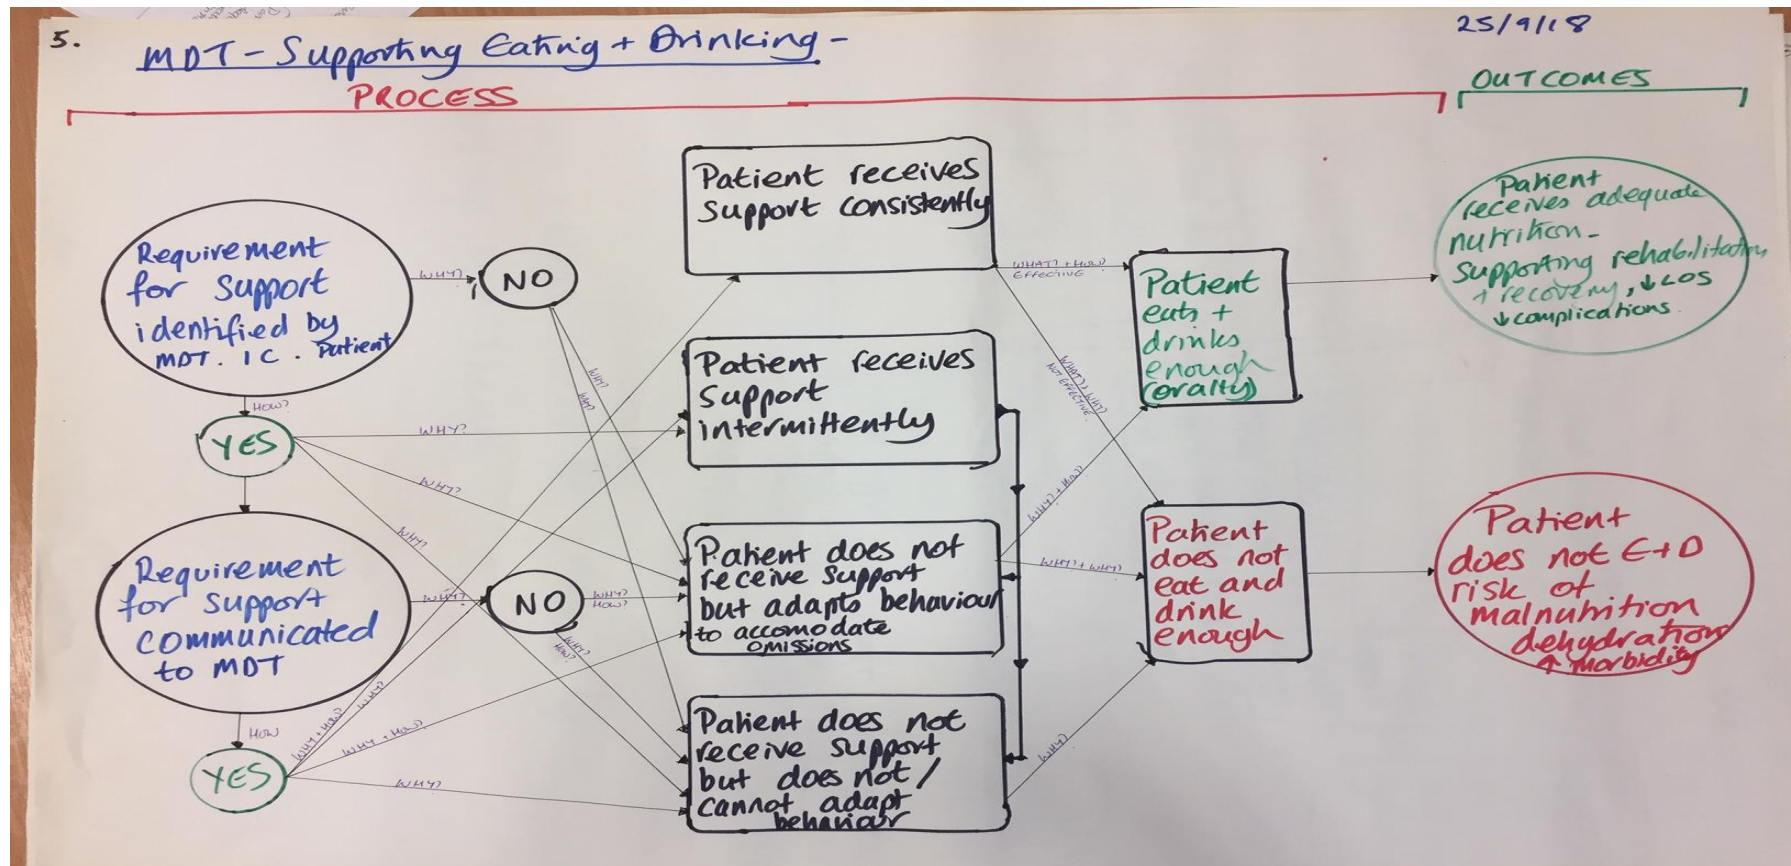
5. MDT - Supporting Eating + Drinking -

25/9/18

PROCESS

OUTCOMES

Requirement for support identified by MDT . IC . Patient

WHY?

NO

HOW?

YES

WHY?

WHY?

WHY?

Requirement for support communicated to MDT

WHY?

NO

WHY? HOW?

HOW?

YES

WHY + HOW?

WHY + HOW

WHY?

WHY?

WHY?

WHY? HOW?

Patient receives support consistently

Patient receives support intermittently

Patient does not receive support but adapts behaviour to accomodate omissions

Patient does not receive support but does not / cannot adapt behaviour

WHAT? + HOW? EFFECTIVE

WHAT? + WHY? NOT EFFECTIVE

WHY? + HOW?

WHY? + WHY?

WHY?

Patient eats + drinks enough (orally)

Patient does not eat and drink enough

Patient receives adequate nutrition - supporting rehabilitation ↑ recovery, ↓ LOS ↓ complications.

Patient does not E+D risk of malnutrition dehydration ↑ morbidity